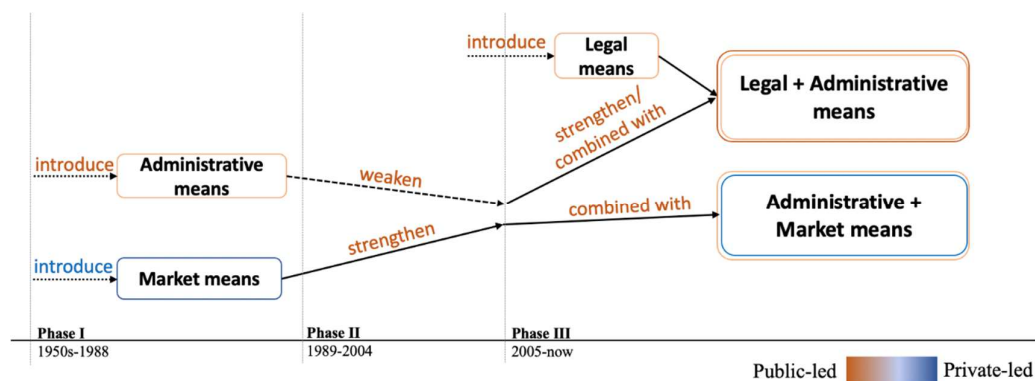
introduce Legal means

Legal + Administrative means

strengthen/ combined with

introduce Administrative means

weaken

combined with

Administrative + Market means

strengthen

introduce Market means

Phase I
1950s-1988

Phase II
1989-2004

Phase III
2005-now

Public-led Private-led